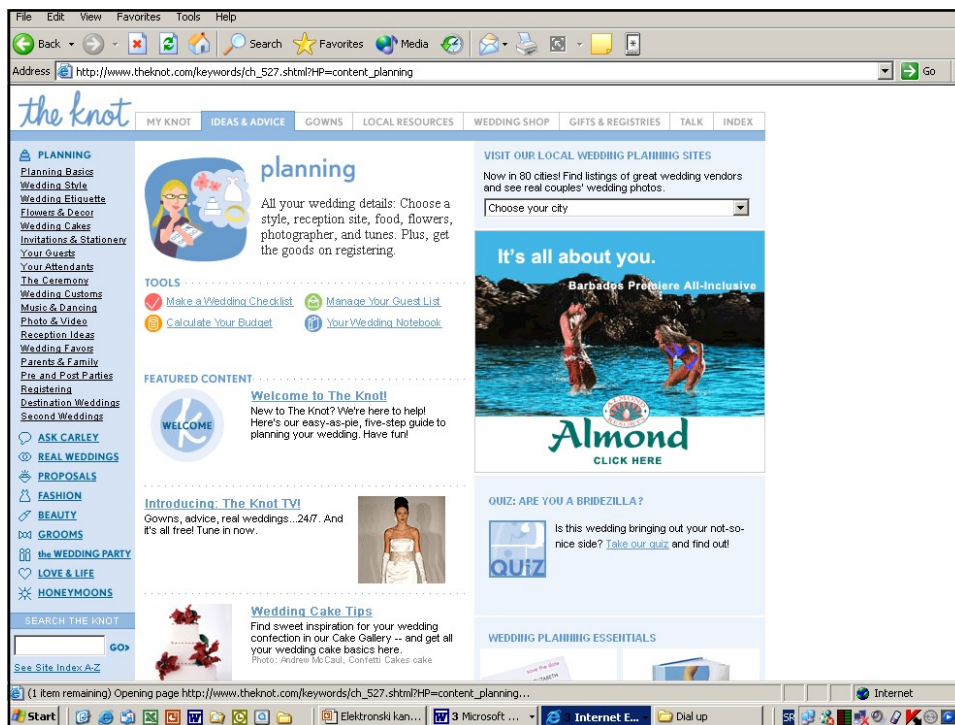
File Edit View Favorites Tools Help

Back Search Favorites Media

Address http://www.theknot.com/keywords/ch_527.shtml?HP=content_planning Go

the knot

MY KNOT | IDEAS & ADVICE | GOWNS | LOCAL RESOURCES | WEDDING SHOP | GIFTS & REGISTRIES | TALK | INDEX

PLANNING
Planning Basics
Wedding Style
Wedding Etiquette
Flowers & Decor
Wedding Cakes
Invitations & Stationery
Your Guests
Your Attendants
The Ceremony
Wedding Customs
Music & Dancing
Photo & Video
Reception Ideas
Wedding Favors
Parents & Family
Pre and Post Parties
Registering
Destination Weddings
Second Weddings

ASK CARLEY
REAL WEDDINGS
PROPOSALS
FASHION
BEAUTY
GROOMS
the WEDDING PARTY
LOVE & LIFE
HONEYMOONS

SEARCH THE KNOT
GO>
See Site Index A-Z

planning

All your wedding details: Choose a style, reception site, food, flowers, photographer, and tunes. Plus, get the goods on registering.

TOOLS
Make a Wedding Checklist
Manage Your Guest List
Calculate Your Budget
Your Wedding Notebook

FEATURED CONTENT
WELCOME
Welcome to The Knot!
New to The Knot? We're here to help! Here's our easy-as-pie, five-step guide to planning your wedding. Have fun!

Introducing: The Knot TV!
Gowns, advice, real weddings...24/7. And it's all free! Tune in now.

Wedding Cake Tips
Find sweet inspiration for your wedding confection in our Cake Gallery -- and get all your wedding cake basics here.
Photo: Andrew McCaul, Confetti Cakes cake

VISIT OUR LOCAL WEDDING PLANNING SITES
Now in 80 cities! Find listings of great wedding vendors and see real couples' wedding photos.
Choose your city

It's all about you.
Barbados Premiere All-Inclusive
Almond
CLICK HERE

QUIZ: ARE YOU A BRIDEZILLA?
QUIZ
Is this wedding bringing out your not-so-nice side? Take our quiz and find out!

WEDDING PLANNING ESSENTIALS

(1 item remaining) Opening page http://www.theknot.com/keywords/ch_527.shtml?HP=content_planning...
Internet

Start | Elektronski kan... | 3 Microsoft ... | Internet E... | Dial up